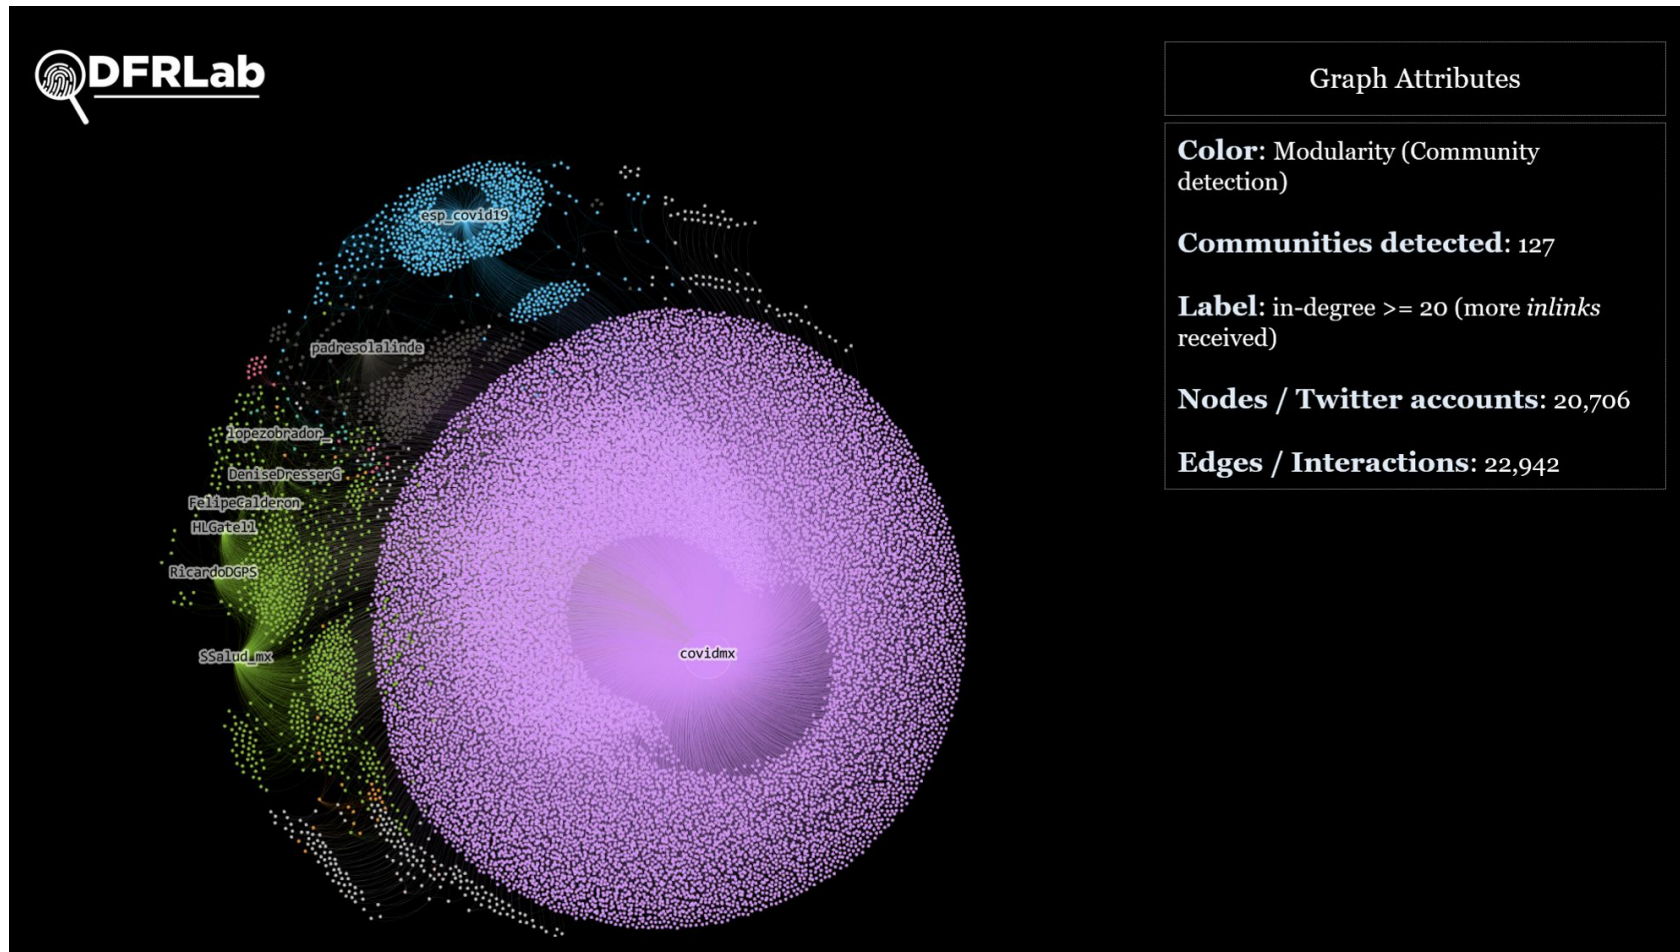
DFRLab

esp_covid19

padresolalinde

lopezobrador_

DeniseDresserG

FelipeCalderon

HLGatell

RicardoDGPS

SSalud_mx

covidmx

Graph Attributes

**Color**: Modularity (Community detection)

**Communities detected**: 127

**Label**: in-degree >= 20 (more *inlinks* received)

**Nodes / Twitter accounts**: 20,706

**Edges / Interactions**: 22,942